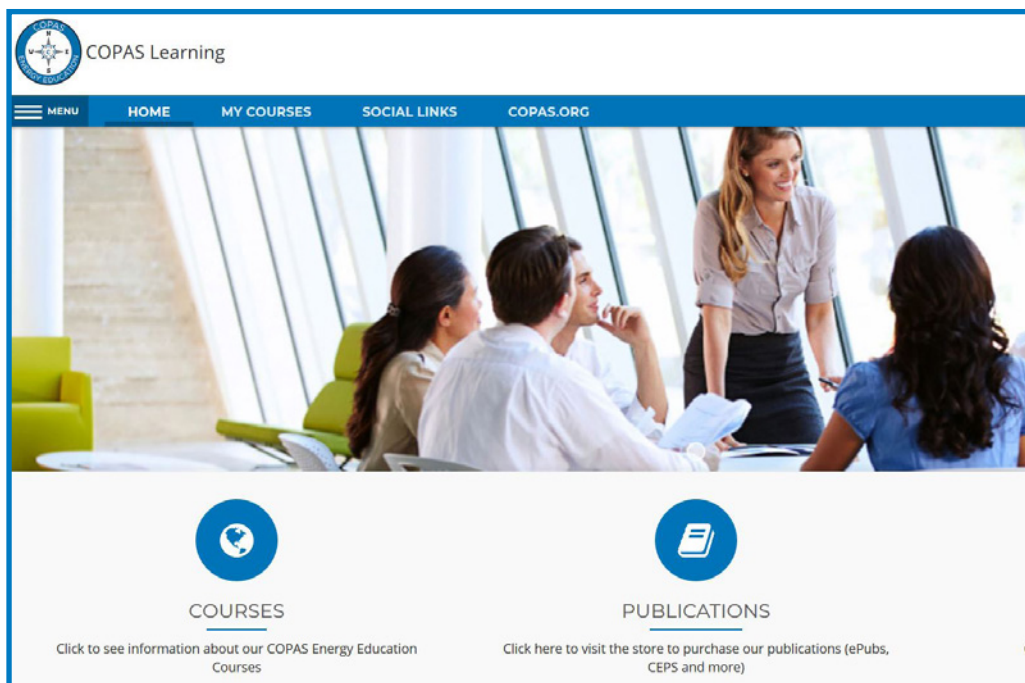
COPAS ENERGY EDUCATION

N
W C E
S

COPAS Learning

MENU HOME MY COURSES SOCIAL LINKS COPAS.ORG

COURSES

Click to see information about our COPAS Energy Education Courses

PUBLICATIONS

Click here to visit the store to purchase our publications (ePubs, CEPS and more)